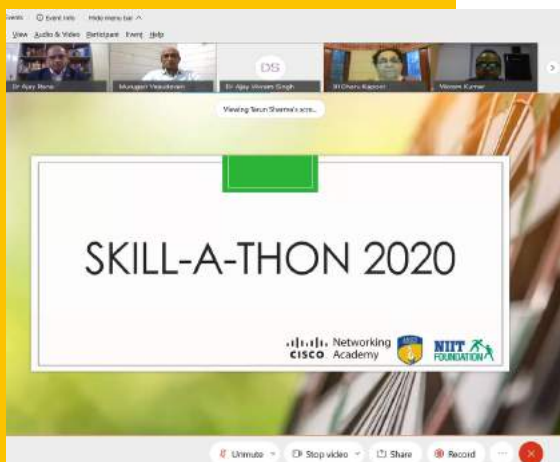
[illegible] Event info Hide menu bar ^

View Audio & Video Participant Event Help

Dr Ajay Rana

Murugan Vasudevan

DS

Dr Ajay Vikram Singh

Dr Charu Kapoor

Vikram Kumar

Viewing Tarun Sharma's scre...

SKILL-A-THON 2020

CISCO Networking Academy

NIIT FOUNDATION

Unmute

Stop video

Share

Record